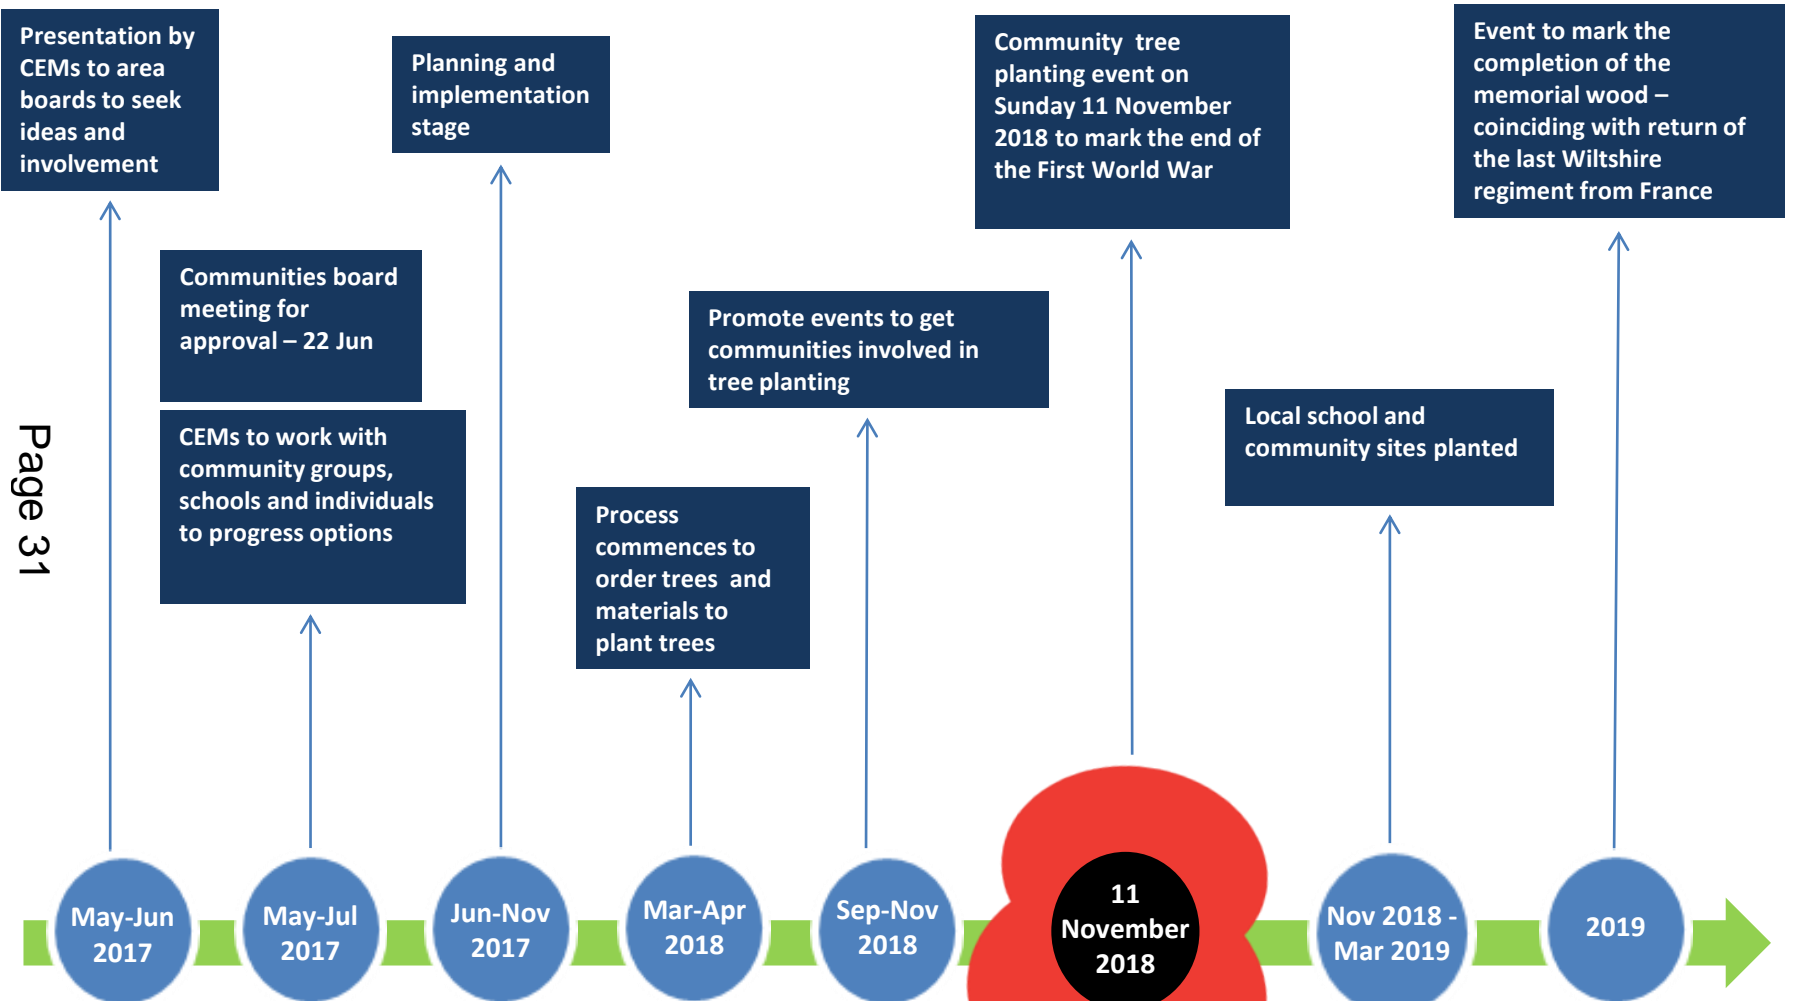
Presentation by CEMs to area boards to seek ideas and involvement

Planning and implementation stage

Community tree planting event on Sunday 11 November 2018 to mark the end of the First World War

Event to mark the completion of the memorial wood – coinciding with return of the last Wiltshire regiment from France

Communities board meeting for approval – 22 Jun

CEMs to work with community groups, schools and individuals to progress options

Promote events to get communities involved in tree planting

Local school and community sites planted

Process commences to order trees and materials to plant trees

Page 31

May-Jun 2017

May-Jul 2017

Jun-Nov 2017

Mar-Apr 2018

Sep-Nov 2018

11 November 2018

Nov 2018 - Mar 2019

2019